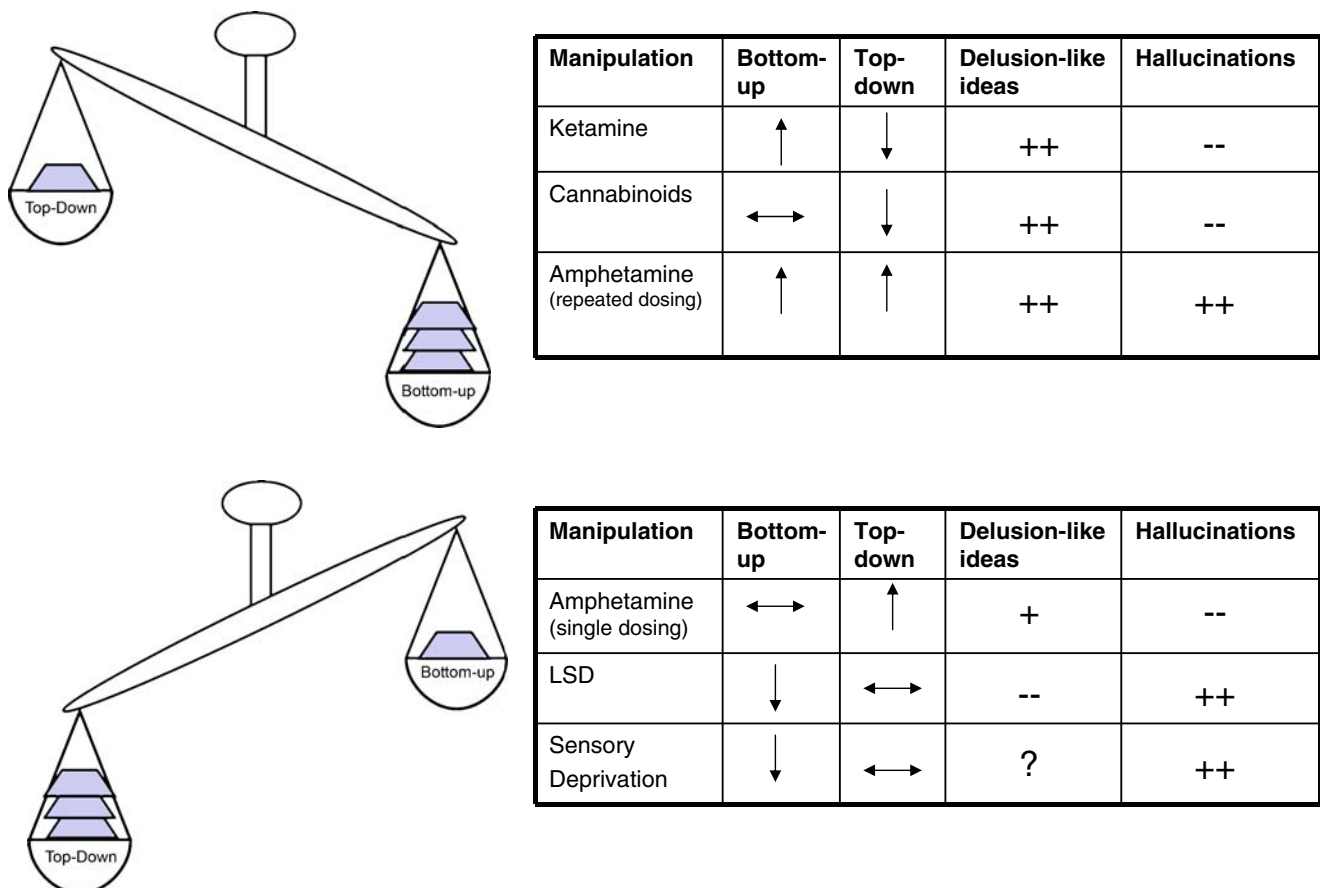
Top-Down

Bottom-up

| Manipulation | Bottom-up | Top-down | Delusion-like ideas | Hallucinations |
|---|---|---|---|---|
| Ketamine | ↑ | ↓ | ++ | -- |
| Cannabinoids | ↔ | ↓ | ++ | -- |
| Amphetamine (repeated dosing) | ↑ | ↑ | ++ | ++ |

Bottom-up

Top-Down

| Manipulation | Bottom-up | Top-down | Delusion-like ideas | Hallucinations |
|---|---|---|---|---|
| Amphetamine (single dosing) | ↔ | ↑ | + | -- |
| LSD | ↓ | ↔ | -- | ++ |
| Sensory Deprivation | ↓ | ↔ | ? | ++ |